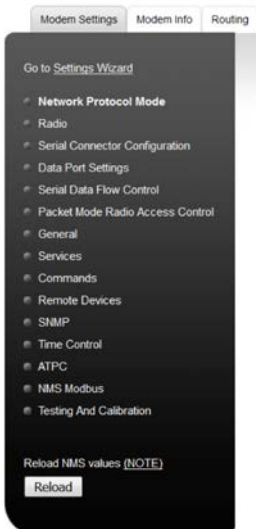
Modem Settings | Modem Info | Routing

Go to Settings Wizard

Network Protocol Mode
Radio
Serial Connector Configuration
Data Port Settings
Serial Data Flow Control
Packet Mode Radio Access Control
General
Services
Commands
Remote Devices
SNMP
Time Control
ATPC
NMS Modbus
Testing And Calibration

Reload NMS values (NOTE)
Reload